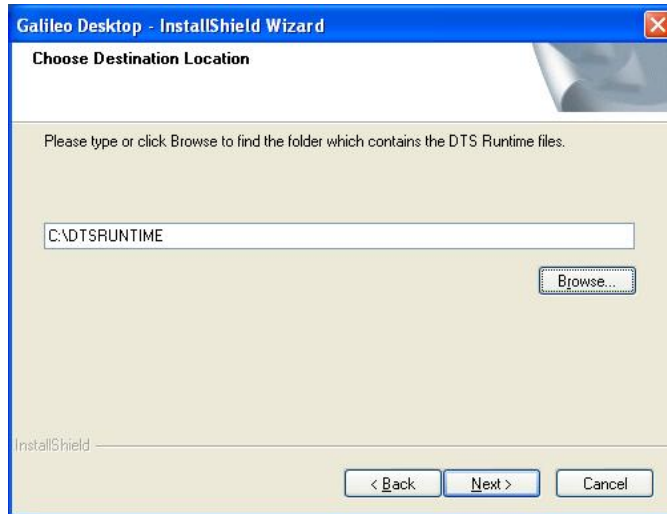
Galileo Desktop - InstallShield Wizard

Choose Destination Location

Please type or click Browse to find the folder which contains the DTS Runtime files.

C:\DTSRUNTIME

Browse...

InstallShield

< Back

Next >

Cancel